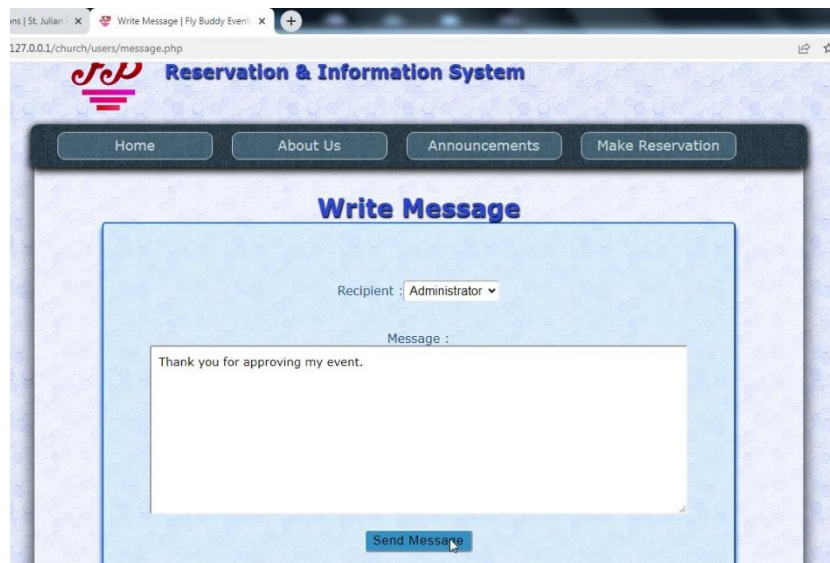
ns | St. Julian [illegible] ×
Write Message | Fly Buddy Event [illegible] ×
+
127.0.0.1/church/users/message.php

Reservation & Information System

Home
About Us
Announcements
Make Reservation

Write Message

Recipient : Administrator

Message :

Thank you for approving my event.

Send Message